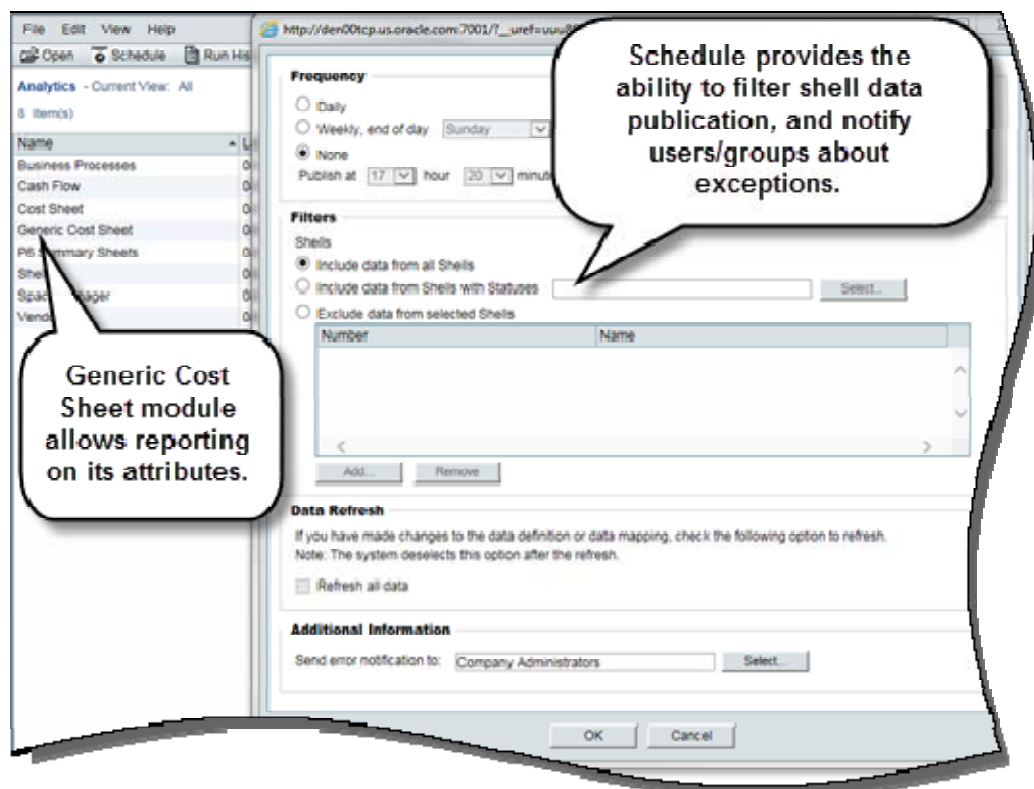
File Edit View Help

Open Schedule Run His

Analytics - Current View: All

8 Item(s)

| Name |
|---|
| Business Processes |
| Cash Flow |
| Cost Sheet |
| Generic Cost Sheet |
| PI5 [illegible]mmary Sheets |
| Shel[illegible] |
| Spac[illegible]ager |
| Vend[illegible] |

Generic Cost Sheet module allows reporting on its attributes.

http://den00tcp.us.oracle.com:7001/?_uref=uu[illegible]

Frequency

Daily

Weekly, end of day Sunday

None

Publish at 17 hour 20 minut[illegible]

Schedule provides the ability to filter shell data publication, and notify users/groups about exceptions.

Filters

Shells

Include data from all Shells

Include data from Shells with Statuses

Select...

Exclude data from selected Shells

| Number | Name |
|---|---|

Add... Remove

Data Refresh

If you have made changes to the data definition or data mapping, check the following option to refresh.
Note: The system deselects this option after the refresh.

Refresh all data

Additional Information

Send error notification to: Company Administrators Select...

OK Cancel